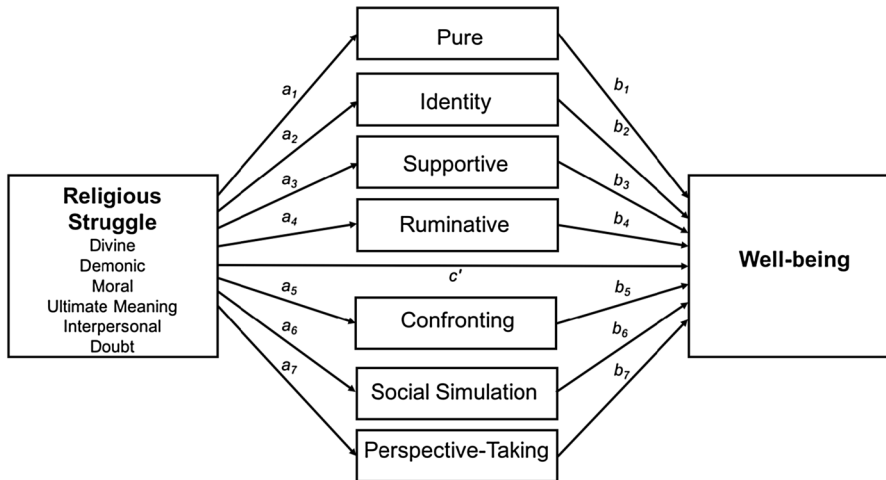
Religious Struggle
Divine
Demonic
Moral
Ultimate Meaning
Interpersonal
Doubt

Pure
Identity
Supportive
Ruminative
Confronting
Social Simulation
Perspective-Taking

Well-being

$a_1$
$a_2$
$a_3$
$a_4$
$c'$
$a_5$
$a_6$
$a_7$

$b_1$
$b_2$
$b_3$
$b_4$
$b_5$
$b_6$
$b_7$